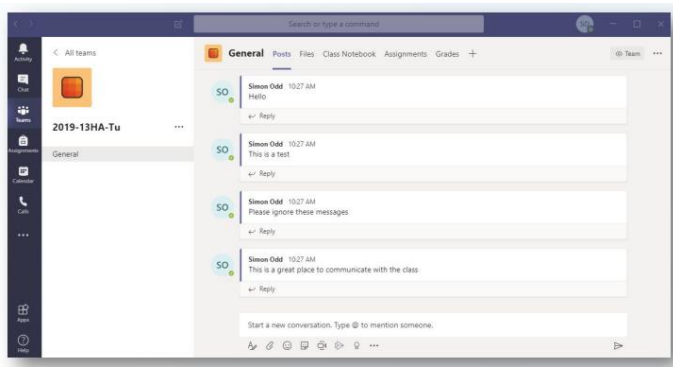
Search or type a command

Activity
Chat
Teams
Assignments
Calendar
Calls
...
Apps
Help

< All teams

2019-13HA-Tu ...

General

General Posts Files Class Notebook Assignments Grades +

Team ...

SO Simon Odd 10:27 AM
Hello
Reply

SO Simon Odd 10:27 AM
This is a test
Reply

SO Simon Odd 10:27 AM
Please ignore these messages
Reply

SO Simon Odd 10:27 AM
This is a great place to communicate with the class
Reply

Start a new conversation. Type @ to mention someone.

...